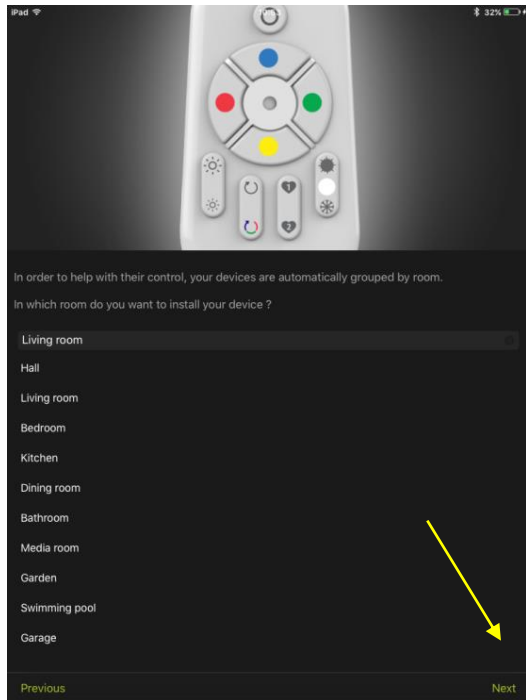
iPad

32%

1

2

In order to help with their control, your devices are automatically grouped by room.

In which room do you want to install your device ?

Living room

Hall

Living room

Bedroom

Kitchen

Dining room

Bathroom

Media room

Garden

Swimming pool

Garage

Previous

Next